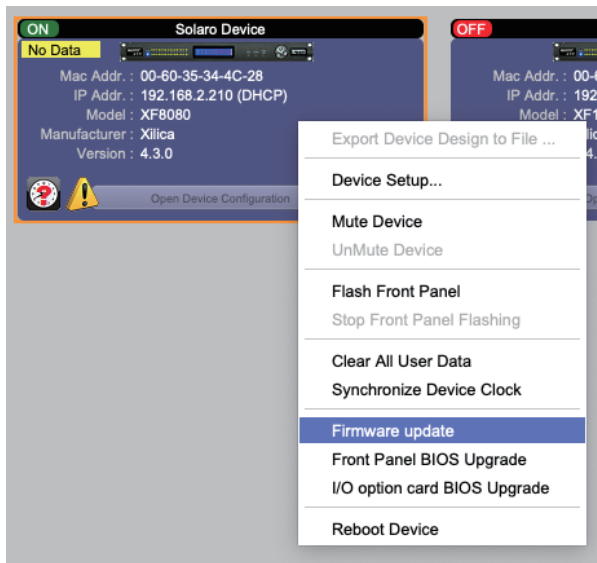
ON
Solaro Device
No Data
Mac Addr. : 00-60-35-34-4C-28
IP Addr. : 192.168.2.210 (DHCP)
Model : XF8080
Manufacturer : Xilica
Version : 4.3.0
Open Device Configuration

OFF
Mac Addr. : 00-
IP Addr. : 192
Model : XF1
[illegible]
4.3.

Export Device Design to File ...
Device Setup...
Mute Device
UnMute Device
Flash Front Panel
Stop Front Panel Flashing
Clear All User Data
Synchronize Device Clock
Firmware update
Front Panel BIOS Upgrade
I/O option card BIOS Upgrade
Reboot Device